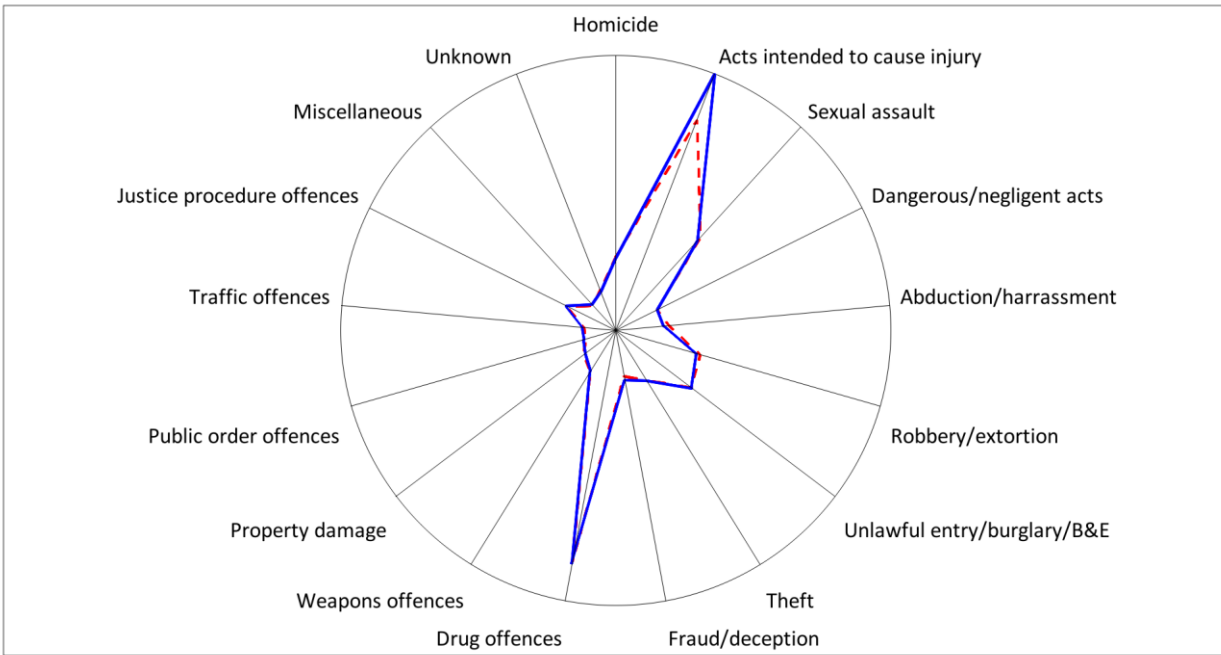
Homicide
Acts intended to cause injury
Sexual assault
Dangerous/negligent acts
Abduction/harrassment
Robbery/extortion
Unlawful entry/burglary/B&E
Theft
Fraud/deception
Drug offences
Weapons offences
Property damage
Public order offences
Traffic offences
Justice procedure offences
Miscellaneous
Unknown